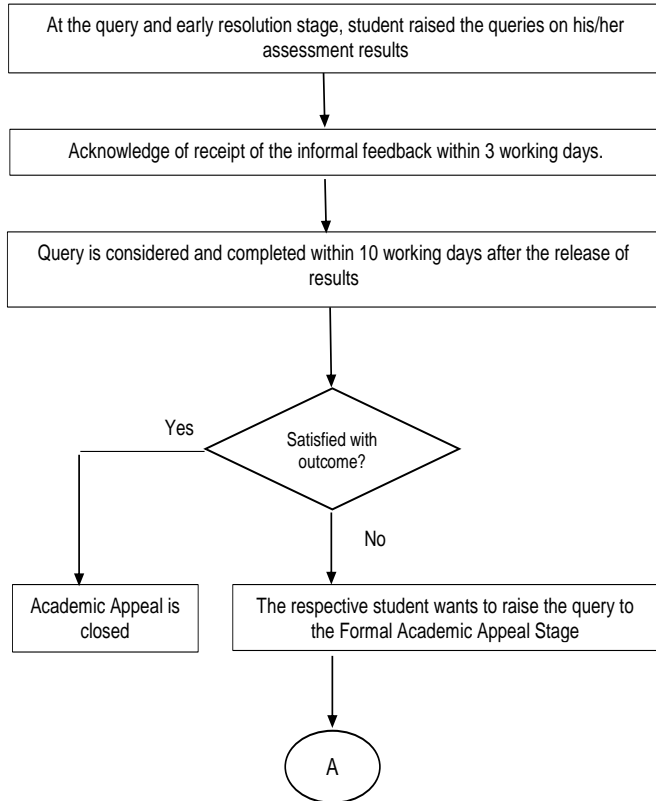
At the query and early resolution stage, student raised the queries on his/her assessment results

Acknowledge of receipt of the informal feedback within 3 working days.

Query is considered and completed within 10 working days after the release of results

Satisfied with outcome?

Yes

No

Academic Appeal is closed

The respective student wants to raise the query to the Formal Academic Appeal Stage

A